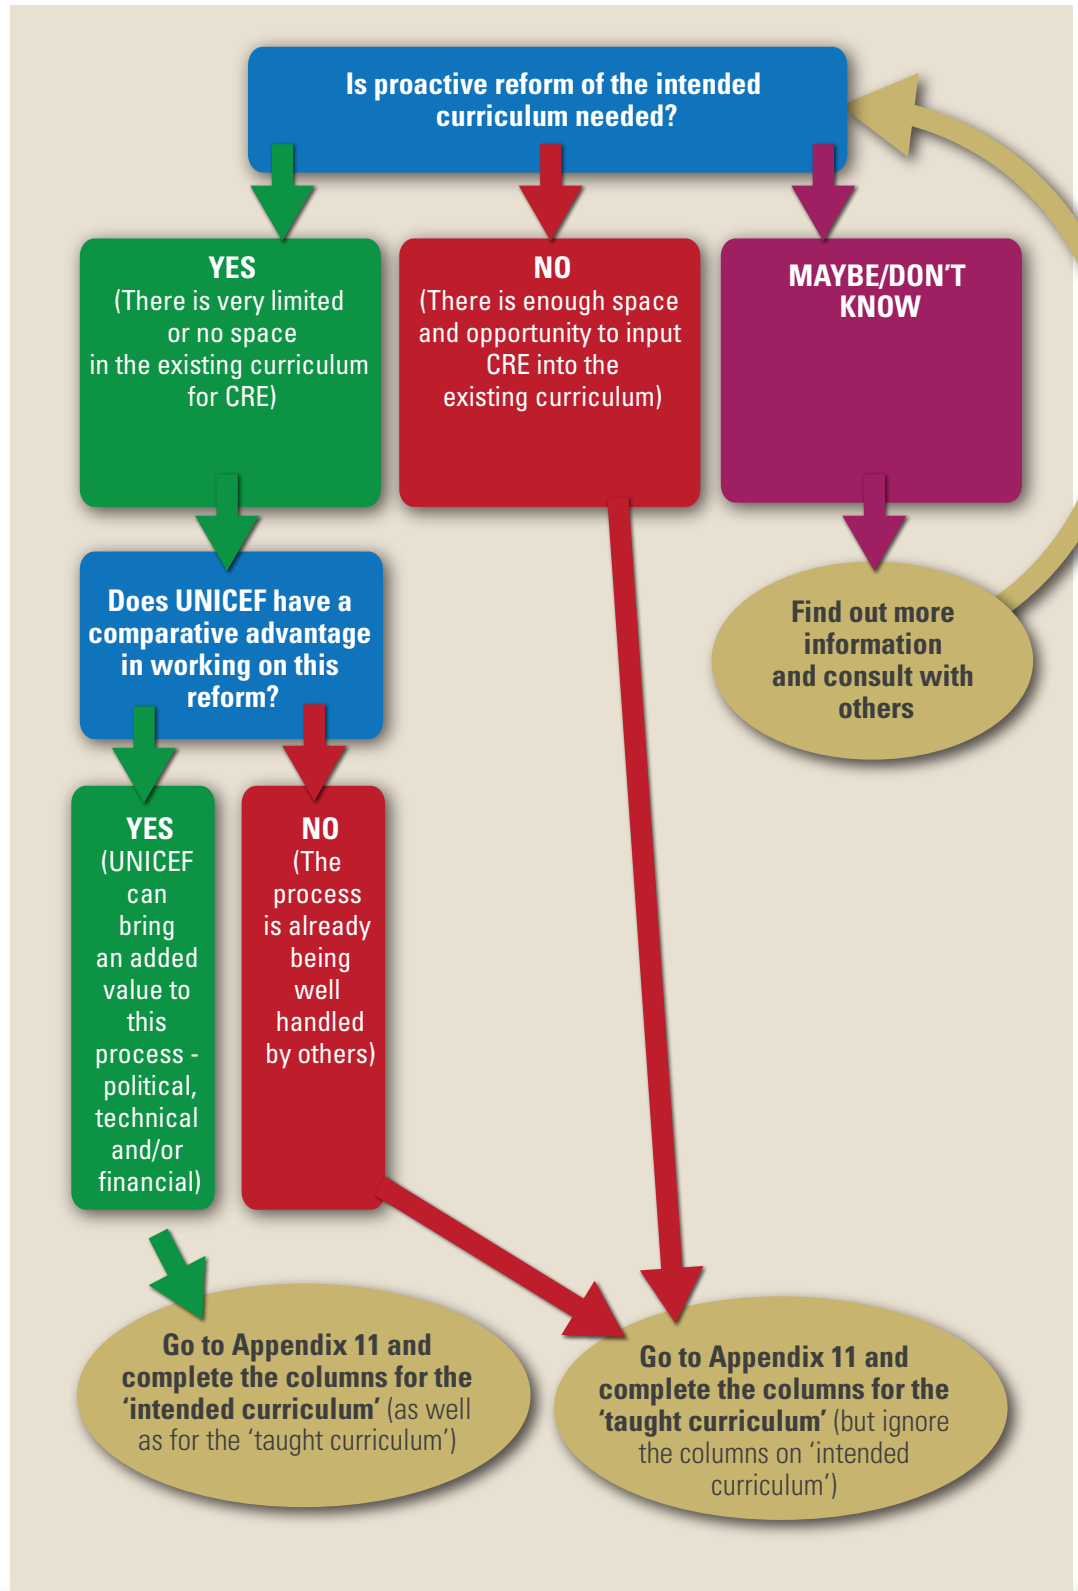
Is proactive reform of the intended curriculum needed?

YES
(There is very limited or no space in the existing curriculum for CRE)

NO
(There is enough space and opportunity to input CRE into the existing curriculum)

MAYBE/DON'T KNOW

Find out more information and consult with others

Does UNICEF have a comparative advantage in working on this reform?

YES
(UNICEF can bring an added value to this process - political, technical and/or financial)

NO
(The process is already being well handled by others)

Go to Appendix 11 and complete the columns for the 'intended curriculum' (as well as for the 'taught curriculum')

Go to Appendix 11 and complete the columns for the 'taught curriculum' (but ignore the columns on 'intended curriculum')